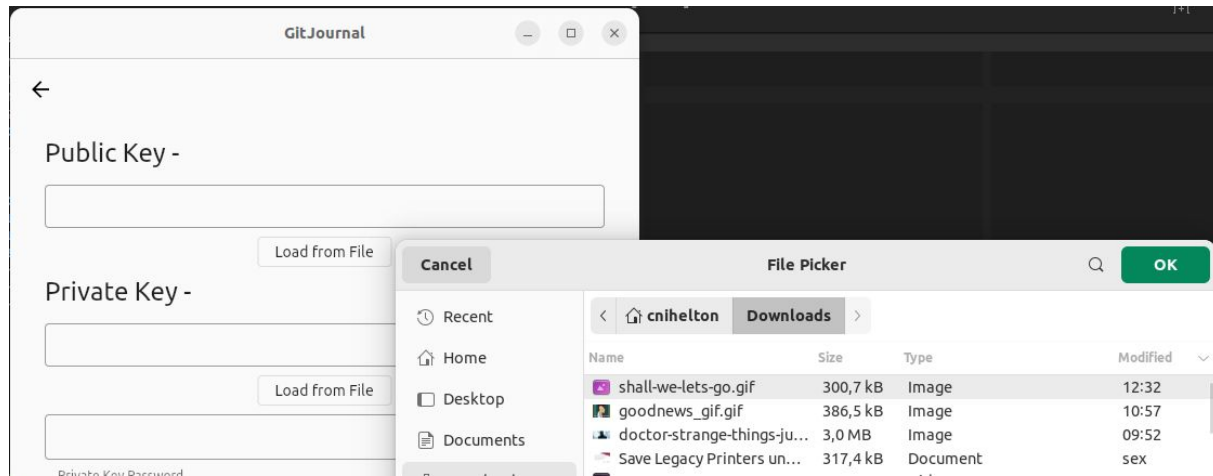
GitJournal

←

Public Key -

Load from File

Private Key -

Load from File

Private Key Password

Cancel
File Picker
OK

Recent
Home
Desktop
Documents

cnihelton
Downloads

| Name | Size | Type | Modified |
|---|---|---|---|
| shall-we-lets-go.gif | 300,7 kB | Image | 12:32 |
| goodnews_gif.gif | 386,5 kB | Image | 10:57 |
| doctor-strange-things-ju... | 3,0 MB | Image | 09:52 |
| Save Legacy Printers un... | 317,4 kB | Document | sex |